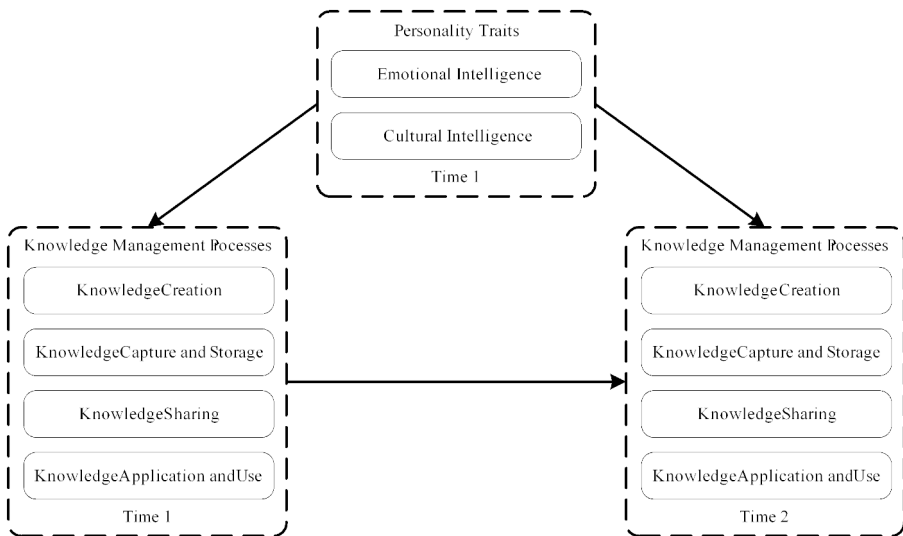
Personality Traits

Emotional Intelligence

Cultural Intelligence

Time 1

Knowledge Management Pocesses

KnowledgeCreation

KnowledgeCapture and Storage

KnowledgeSharing

KnowledgeApplication andUse

Time 1

Knowledge Management Pocesses

KnowledgeCreation

KnowledgeCapture and Storage

KnowledgeSharing

KnowledgeApplication andUse

Time 2